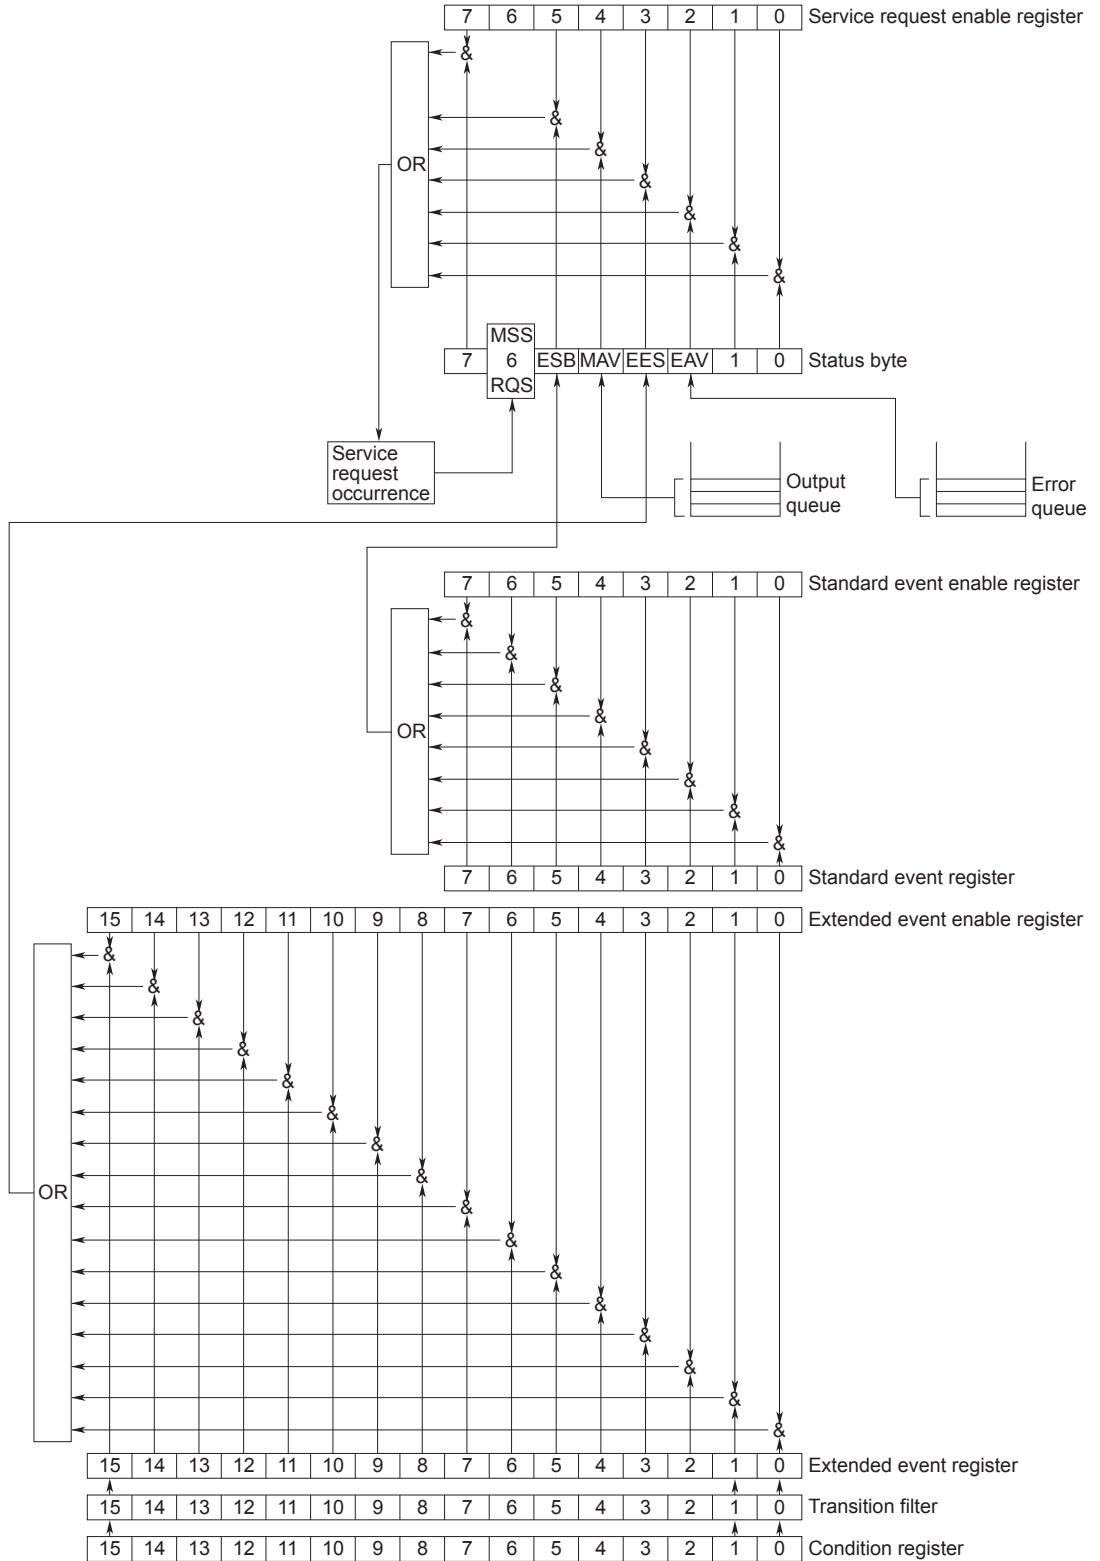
| 7 | 6 | 5 | 4 | 3 | 2 | 1 | 0 |
|---|---|---|---|---|---|---|---|

Service request enable register

&
&
&
&
&
&
&

OR

| 7 | MSS 6 RQS | ESB | MAV | EES | EAV | 1 | 0 |
|---|---|---|---|---|---|---|---|

Status byte

Service request occurrence

Output queue

Error queue

| 7 | 6 | 5 | 4 | 3 | 2 | 1 | 0 |
|---|---|---|---|---|---|---|---|

Standard event enable register

&
&
&
&
&
&
&
&

OR

| 7 | 6 | 5 | 4 | 3 | 2 | 1 | 0 |
|---|---|---|---|---|---|---|---|

Standard event register

| 15 | 14 | 13 | 12 | 11 | 10 | 9 | 8 | 7 | 6 | 5 | 4 | 3 | 2 | 1 | 0 |
|---|---|---|---|---|---|---|---|---|---|---|---|---|---|---|---|

Extended event enable register

&
&
&
&
&
&
&
&
&
&
&
&
&
&
&
&

OR

| 15 | 14 | 13 | 12 | 11 | 10 | 9 | 8 | 7 | 6 | 5 | 4 | 3 | 2 | 1 | 0 |
|---|---|---|---|---|---|---|---|---|---|---|---|---|---|---|---|

Extended event register

| 15 | 14 | 13 | 12 | 11 | 10 | 9 | 8 | 7 | 6 | 5 | 4 | 3 | 2 | 1 | 0 |
|---|---|---|---|---|---|---|---|---|---|---|---|---|---|---|---|

Transition filter

| 15 | 14 | 13 | 12 | 11 | 10 | 9 | 8 | 7 | 6 | 5 | 4 | 3 | 2 | 1 | 0 |
|---|---|---|---|---|---|---|---|---|---|---|---|---|---|---|---|

Condition register